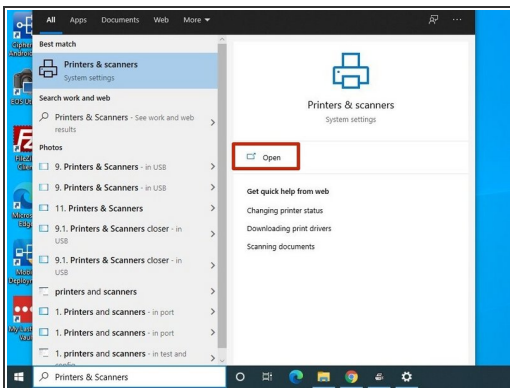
All Apps Documents Web More

Best match

Printers & scanners
System settings

Search work and web

Printers & Scanners - See work and web results

Photos

9. Printers & Scanners - in USB

9. Printers & Scanners - in USB

11. Printers & Scanners

9.1. Printers & Scanners closer - in USB

9.1. Printers & Scanners closer - in USB

printers and scanners

1. Printers and scanners - in port

1. Printers and scanners - in port

1. printers and scanners - in test and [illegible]

Printers & scanners
System settings

Open

Get quick help from web

Changing printer status

Downloading print drivers

Scanning documents

Printers & Scanners